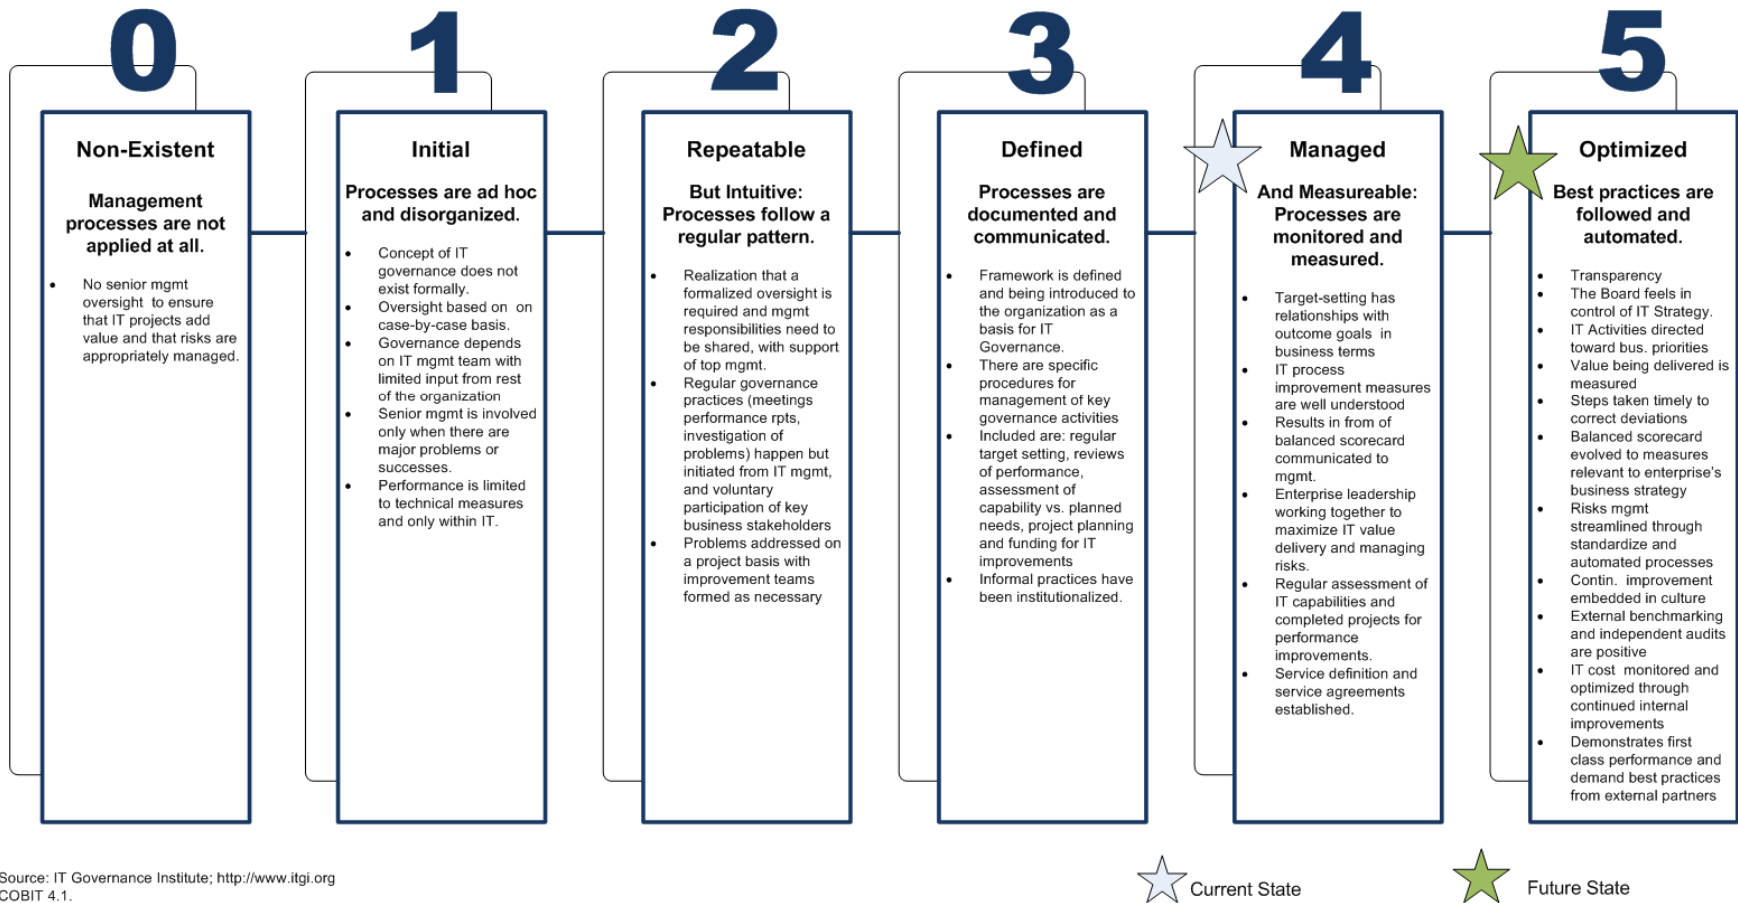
0

Non-Existent

Management processes are not applied at all.

- No senior mgmt oversight to ensure that IT projects add value and that risks are appropriately managed.

1

Initial

Processes are ad hoc and disorganized.

- Concept of IT governance does not exist formally.
- Oversight based on on case-by-case basis.
- Governance depends on IT mgmt team with limited input from rest of the organization
- Senior mgmt is involved only when there are major problems or successes.
- Performance is limited to technical measures and only within IT.

2

Repeatable

But Intuitive: Processes follow a regular pattern.

- Realization that a formalized oversight is required and mgmt responsibilities need to be shared, with support of top mgmt.
- Regular governance practices (meetings performance rpts, investigation of problems) happen but initiated from IT mgmt, and voluntary participation of key business stakeholders
- Problems addressed on a project basis with improvement teams formed as necessary

3

Defined

Processes are documented and communicated.

- Framework is defined and being introduced to the organization as a basis for IT Governance.
- There are specific procedures for management of key governance activities
- Included are: regular target setting, reviews of performance, assessment of capability vs. planned needs, project planning and funding for IT improvements
- Informal practices have been institutionalized.

4

Managed

And Measureable: Processes are monitored and measured.

- Target-setting has relationships with outcome goals in business terms
- IT process improvement measures are well understood
- Results in from of balanced scorecard communicated to mgmt.
- Enterprise leadership working together to maximize IT value delivery and managing risks.
- Regular assessment of IT capabilities and completed projects for performance improvements.
- Service definition and service agreements established.

5

Optimized

Best practices are followed and automated.

- Transparency
- The Board feels in control of IT Strategy.
- IT Activities directed toward bus. priorities
- Value being delivered is measured
- Steps taken timely to correct deviations
- Balanced scorecard evolved to measures relevant to enterprise's business strategy
- Risks mgmt streamlined through standardize and automated processes
- Contin. improvement embedded in culture
- External benchmarking and independent audits are positive
- IT cost monitored and optimized through continued internal improvements
- Demonstrates first class performance and demand best practices from external partners

Source: IT Governance Institute; http://www.itgi.org
COBIT 4.1.

Current State

Future State